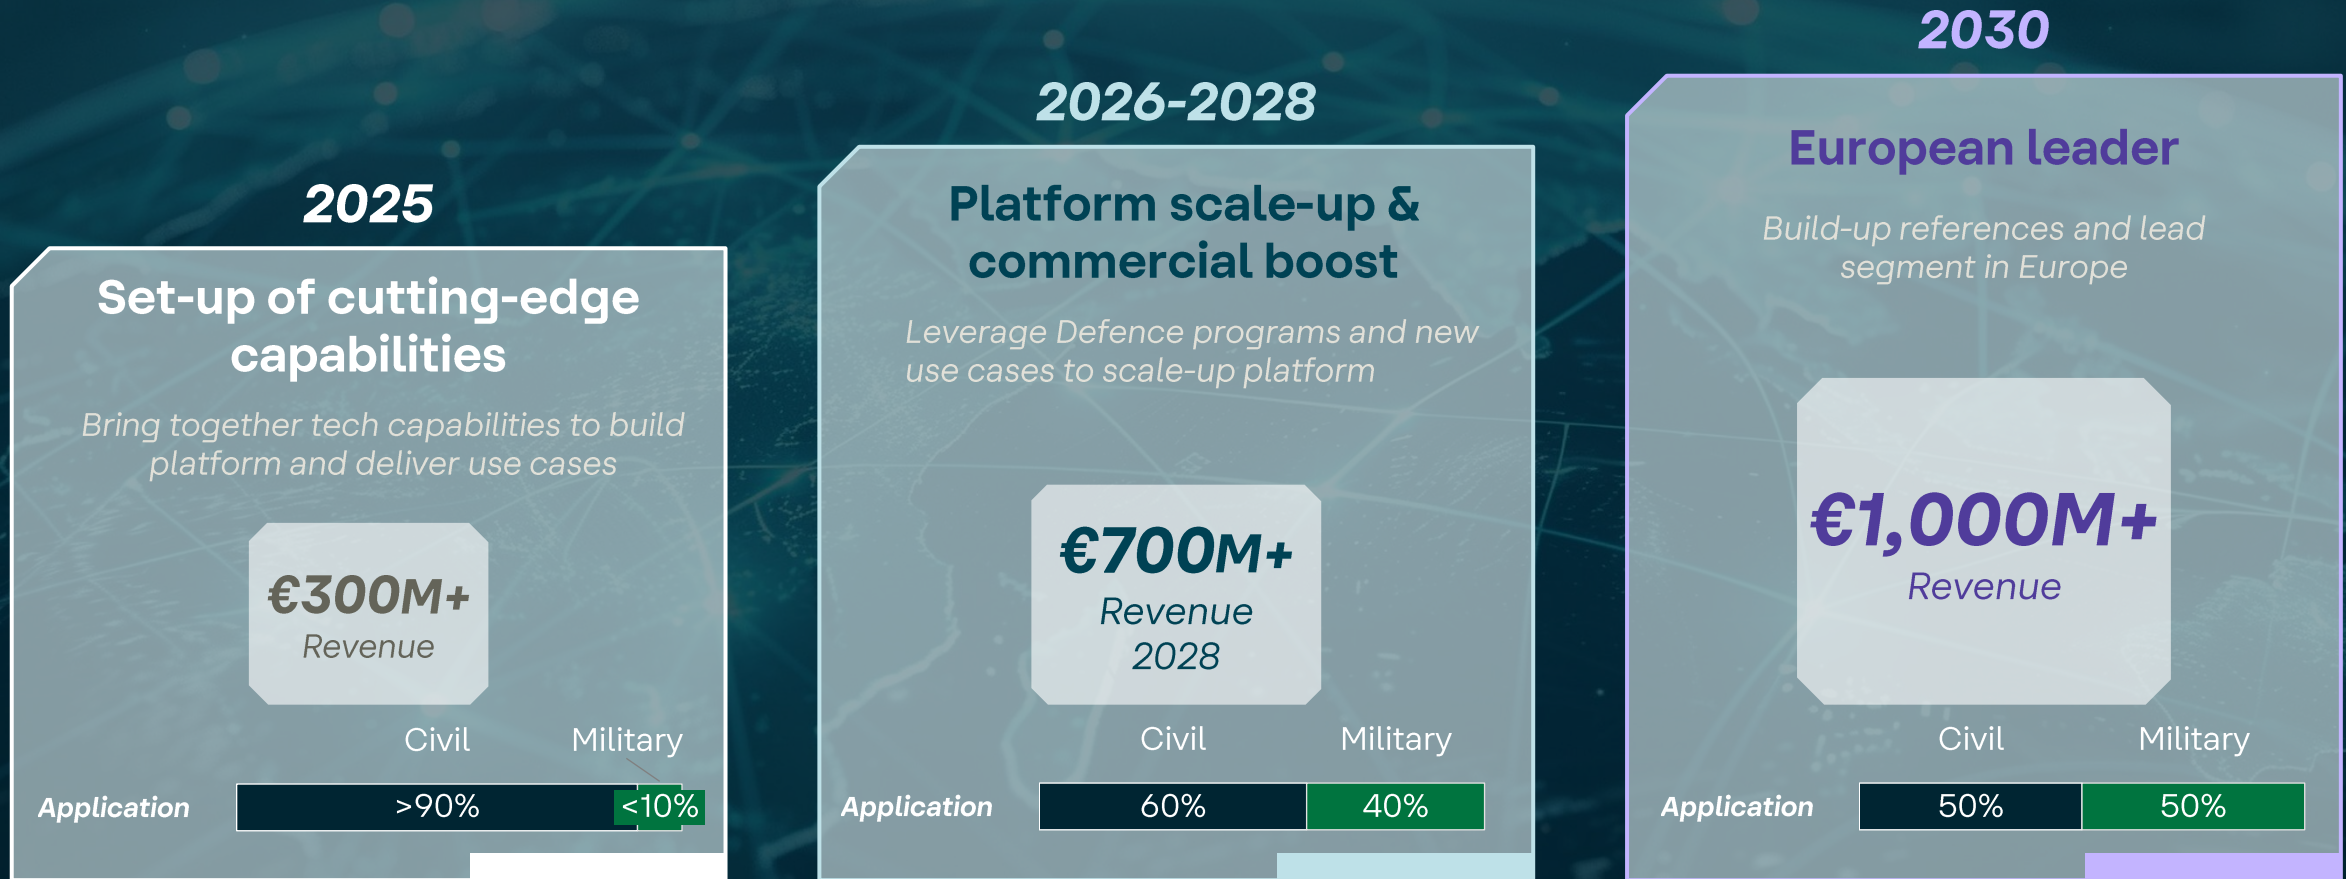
2025

Set-up of cutting-edge capabilities

Bring together tech capabilities to build platform and deliver use cases

€300M+
Revenue

Civil Military

Application >90% <10%

2026-2028

Platform scale-up & commercial boost

Leverage Defence programs and new use cases to scale-up platform

€700M+
Revenue
2028

Civil Military

Application 60% 40%

2030

European leader

Build-up references and lead segment in Europe

€1,000M+
Revenue

Civil Military

Application 50% 50%